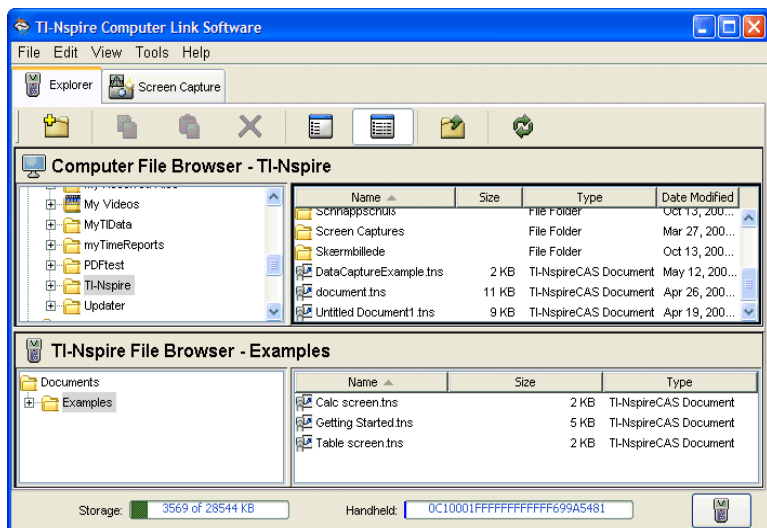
TI-Nspire Computer Link Software

File Edit View Tools Help

Explorer | Screen Capture

Computer File Browser - TI-Nspire

My Videos
MyTIData
myTimeReports
PDFtest
TI-Nspire
Updater

| Name | Size | Type | Date Modified |
|---|---|---|---|
| Schnappschuß | | File Folder | Oct 13, 200... |
| Screen Captures | | File Folder | Mar 27, 200... |
| Skærmbillede | | File Folder | Oct 13, 200... |
| DataCaptureExample.tns | 2 KB | TI-NspireCAS Document | May 12, 200... |
| document.tns | 11 KB | TI-NspireCAS Document | Apr 26, 200... |
| Untitled Document1.tns | 9 KB | TI-NspireCAS Document | Apr 19, 200... |

TI-Nspire File Browser - Examples

Documents
Examples

| Name | Size | Type |
|---|---|---|
| Calc screen.tns | 2 KB | TI-NspireCAS Document |
| Getting Started.tns | 5 KB | TI-NspireCAS Document |
| Table screen.tns | 2 KB | TI-NspireCAS Document |

Storage: 3569 of 28544 KB
Handheld: 0C10001FFFFFFFFFFFF699A5481